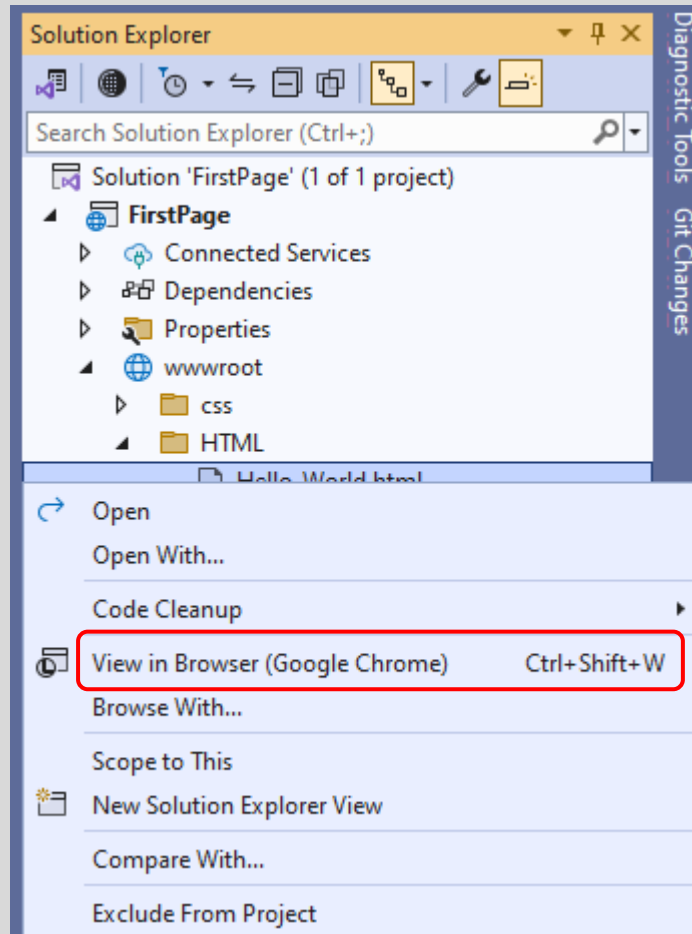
Solution Explorer

Search Solution Explorer (Ctrl+;)

Solution 'FirstPage' (1 of 1 project)
FirstPage
Connected Services
Dependencies
Properties
wwwroot
css
HTML
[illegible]

Diagnostic Tools
Git Changes

Open
Open With...
Code Cleanup
View in Browser (Google Chrome) Ctrl+Shift+W
Browse With...
Scope to This
New Solution Explorer View
Compare With...
Exclude From Project